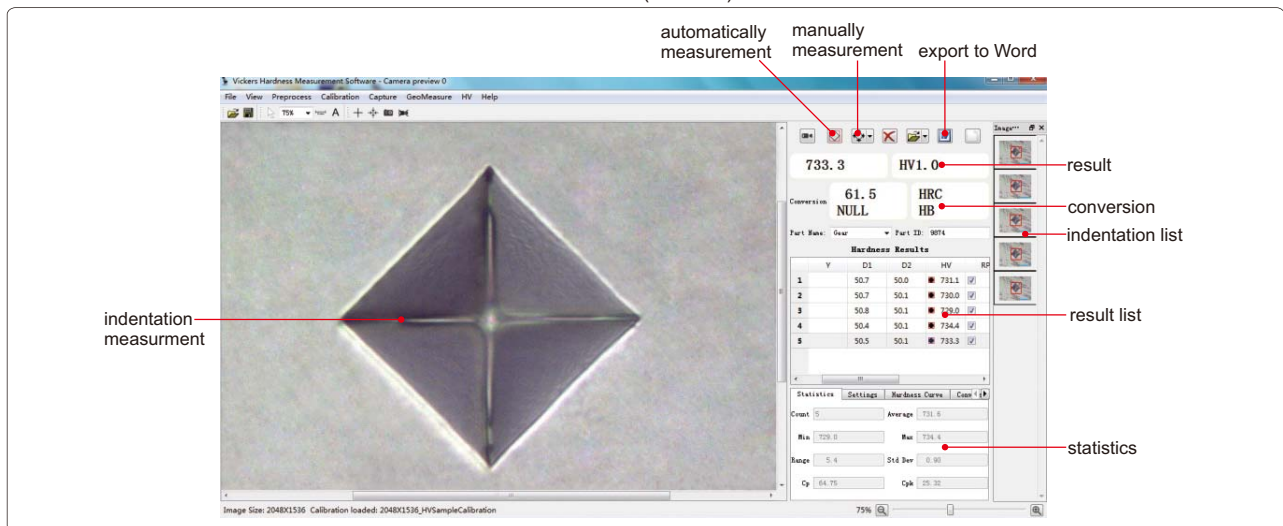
automatically measurement

manually measurement

export to Word

Vickers Hardness Measurement Software - Camera preview 0

File View Preprocess Calibration Capture GeoMeasure HV Help

75%

A

Image

733.3

HV1.0

result

Conversion

61.5 NULL

HRC HB

conversion

Part Name: Gear

Part ID: 9874

indentation list

Hardness Results

| | V | D1 | D2 | HV | RP |
|---|---|---|---|---|---|
| 1 | | 50.7 | 50.0 | 731.1 | ✓ |
| 2 | | 50.7 | 50.1 | 730.0 | ✓ |
| 3 | | 50.8 | 50.1 | 729.0 | ✓ |
| 4 | | 50.4 | 50.1 | 734.4 | ✓ |
| 5 | | 50.5 | 50.1 | 733.3 | ✓ |

indentation measurment

result list

Statistics Settings Hardness Curve Conv

Count 5 Average 731.6

Min 729.0 Max 734.4

Range 5.4 Std Dev 0.90

Cp 64.75 Cpk 25.32

statistics

Image Size: 2048X1536 Calibration loaded: 2048X1536_HVSampleCalibration

75%